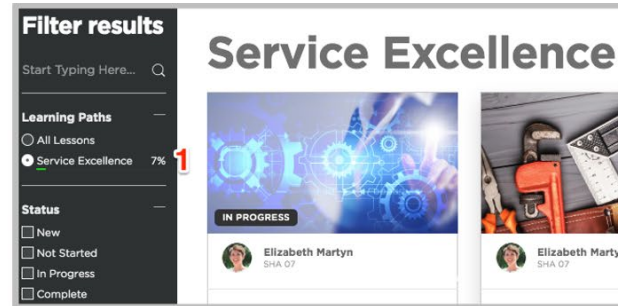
Filter results

Start Typing Here...

Learning Paths

All Lessons

Service Excellence 7%

1

Status

New

Not Started

In Progress

Complete

Service Excellence

IN PROGRESS

Elizabeth Martyn
SHA 07

Elizabeth Marty
SHA 07